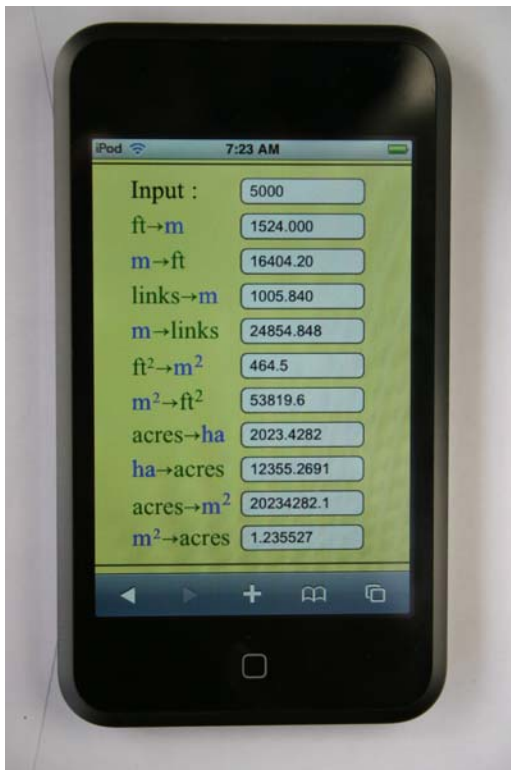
iPod 7:23 AM

Input : 5000
ft→m 1524.000
m→ft 16404.20
links→m 1005.840
m→links 24854.848
$ft^2$→$m^2$ 464.5
$m^2$→$ft^2$ 53819.6
acres→ha 2023.4282
ha→acres 12355.2691
acres→$m^2$ 20234282.1
$m^2$→acres 1.235527